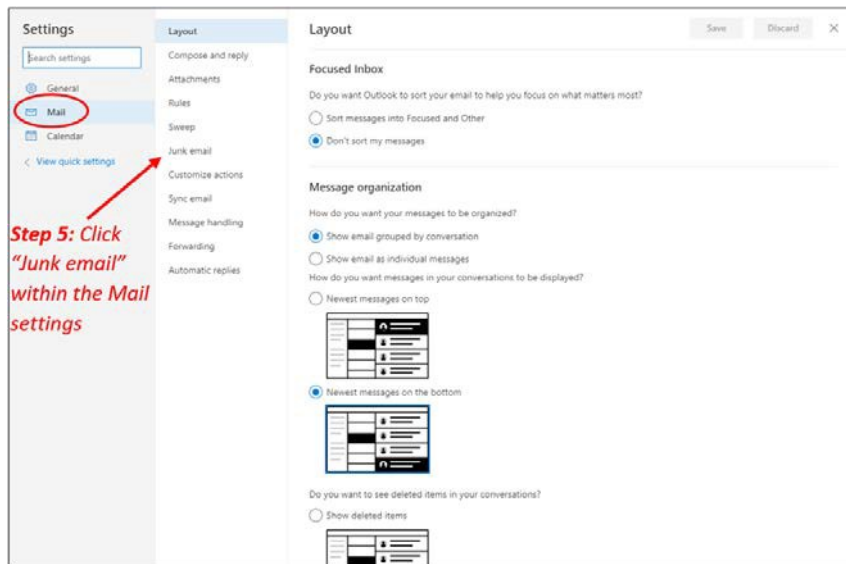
Settings

Search settings

General

Mail

Calendar

View quick settings

Step 5: Click "Junk email" within the Mail settings

Layout
Compose and reply
Attachments
Rules
Sweep
Junk email
Customize actions
Sync email
Message handling
Forwarding
Automatic replies

Layout

Save
Discard
×

Focused Inbox

Do you want Outlook to sort your email to help you focus on what matters most?

Sort messages into Focused and Other

Don't sort my messages

Message organization

How do you want your messages to be organized?

Show email grouped by conversation

Show email as individual messages

How do you want messages in your conversations to be displayed?

Newest messages on top

Newest messages on the bottom

Do you want to see deleted items in your conversations?

Show deleted items